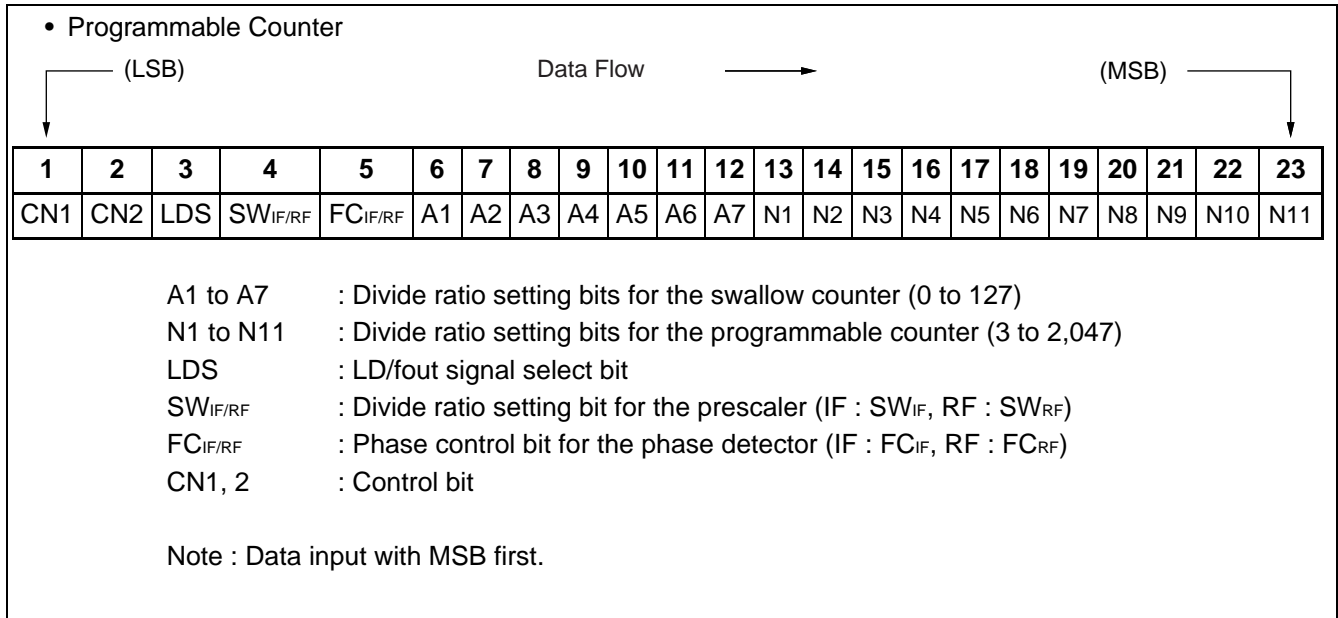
• Programmable Counter

(LSB) Data Flow (MSB)

| 1 | 2 | 3 | 4 | 5 | 6 | 7 | 8 | 9 | 10 | 11 | 12 | 13 | 14 | 15 | 16 | 17 | 18 | 19 | 20 | 21 | 22 | 23 |
|---|---|---|---|---|---|---|---|---|---|---|---|---|---|---|---|---|---|---|---|---|---|---|
| CN1 | CN2 | LDS | $SW_{IF/RF}$ | $FC_{IF/RF}$ | A1 | A2 | A3 | A4 | A5 | A6 | A7 | N1 | N2 | N3 | N4 | N5 | N6 | N7 | N8 | N9 | N10 | N11 |

A1 to A7 : Divide ratio setting bits for the swallow counter (0 to 127)
N1 to N11 : Divide ratio setting bits for the programmable counter (3 to 2,047)
LDS : LD/fout signal select bit
$SW_{IF/RF}$ : Divide ratio setting bit for the prescaler (IF : $SW_{IF}$, RF : $SW_{RF}$)
$FC_{IF/RF}$ : Phase control bit for the phase detector (IF : $FC_{IF}$, RF : $FC_{RF}$)
CN1, 2 : Control bit

Note : Data input with MSB first.